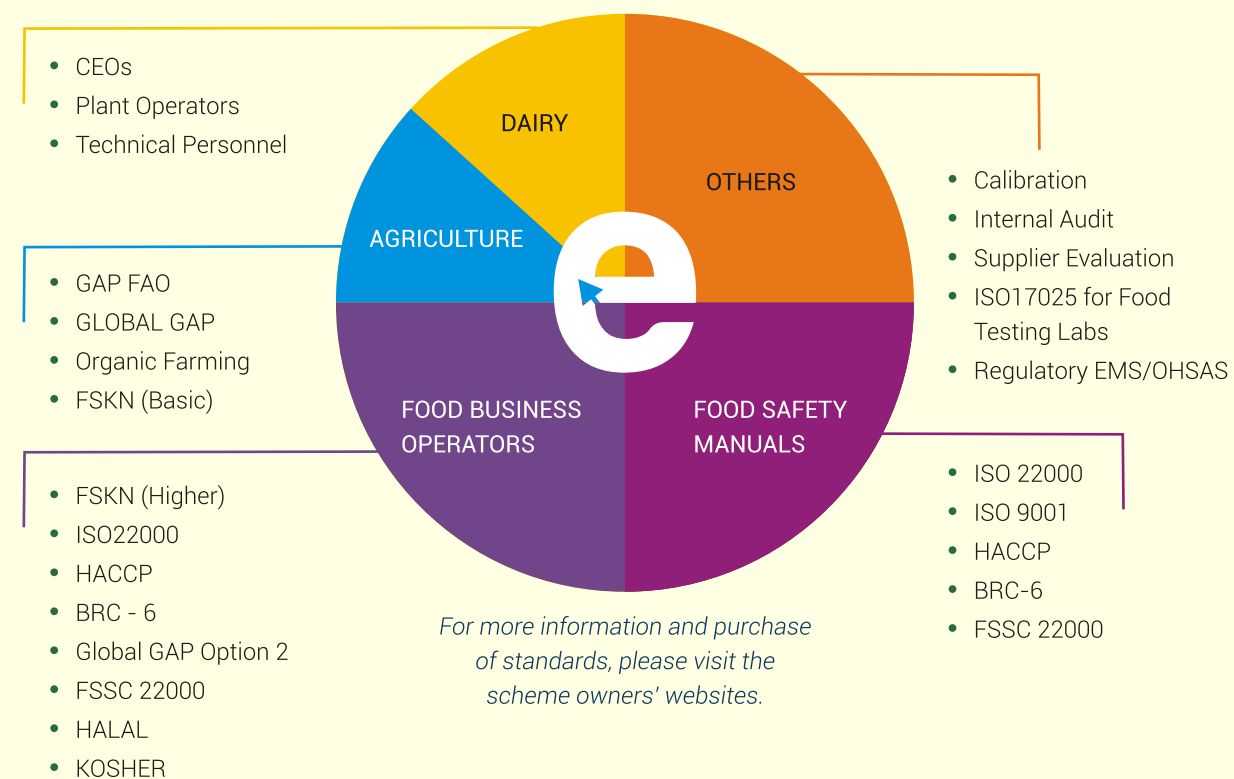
- CEOs
- Plant Operators
- Technical Personnel

DAIRY

OTHERS

- Calibration
- Internal Audit
- Supplier Evaluation
- ISO17025 for Food Testing Labs
- Regulatory EMS/OHSAS

AGRICULTURE

- GAP FAO
- GLOBAL GAP
- Organic Farming
- FSKN (Basic)

e

FOOD BUSINESS OPERATORS

FOOD SAFETY MANUALS

- FSKN (Higher)
- ISO22000
- HACCP
- BRC - 6
- Global GAP Option 2
- FSSC 22000
- HALAL
- KOSHER

- ISO 22000
- ISO 9001
- HACCP
- BRC-6
- FSSC 22000

For more information and purchase of standards, please visit the scheme owners' websites.